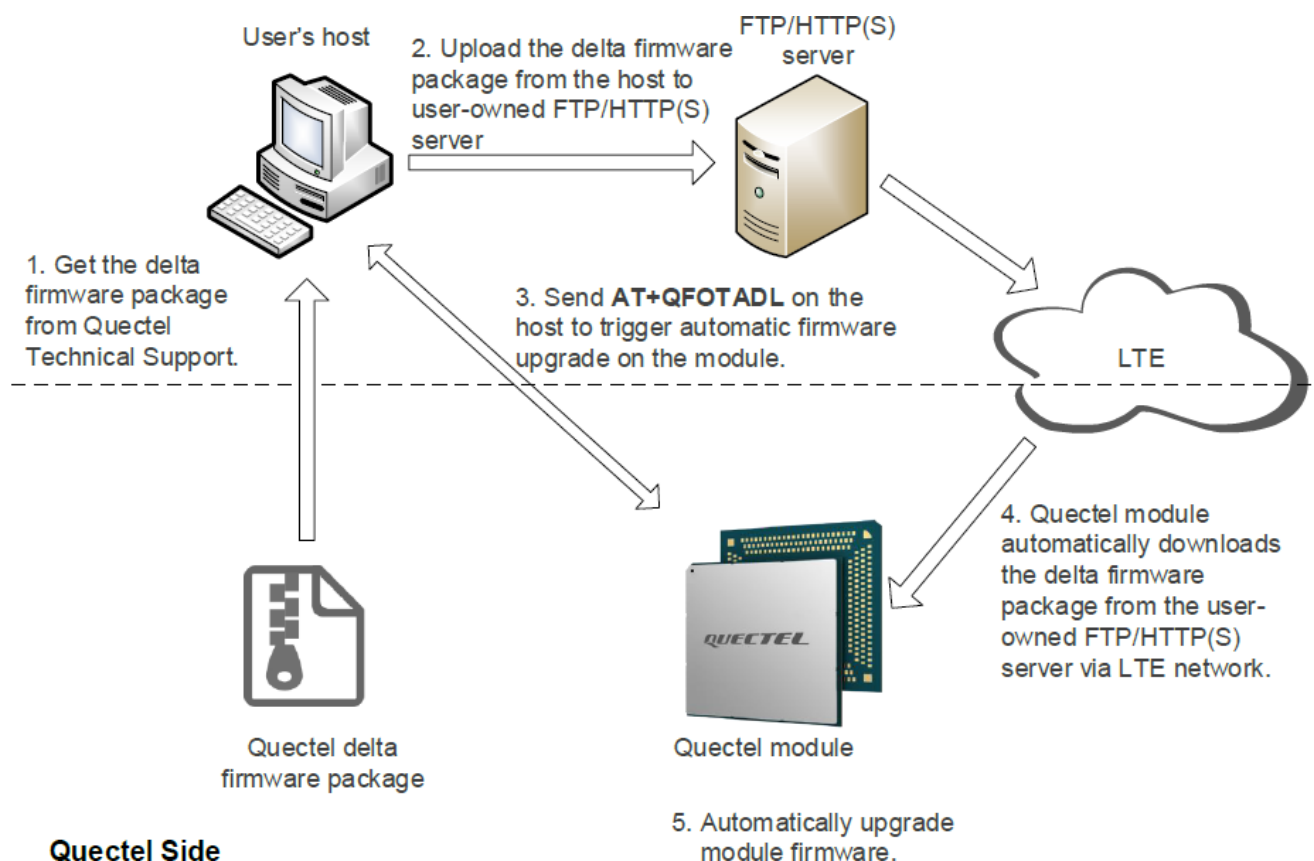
User's host

2. Upload the delta firmware package from the host to user-owned FTP/HTTP(S) server

FTP/HTTP(S) server

1. Get the delta firmware package from Quectel Technical Support.

3. Send **AT+QFOTADL** on the host to trigger automatic firmware upgrade on the module.

LTE

4. Quectel module automatically downloads the delta firmware package from the user-owned FTP/HTTP(S) server via LTE network.

QUECTEL

Quectel delta firmware package

Quectel module

5. Automatically upgrade module firmware.

Quectel Side